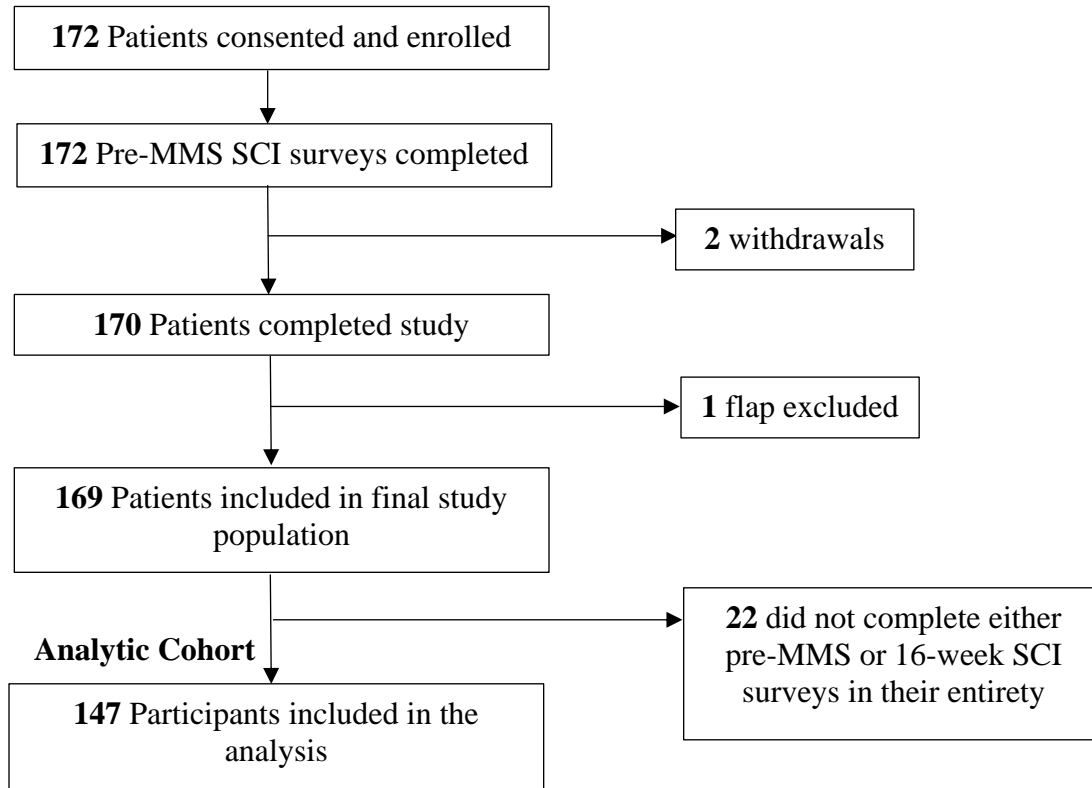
**172** Patients consented and enrolled

**172** Pre-MMS SCI surveys completed

**2** withdrawals

**170** Patients completed study

**1** flap excluded

**169** Patients included in final study population

**22** did not complete either pre-MMS or 16-week SCI surveys in their entirety

**Analytic Cohort**

**147** Participants included in the analysis